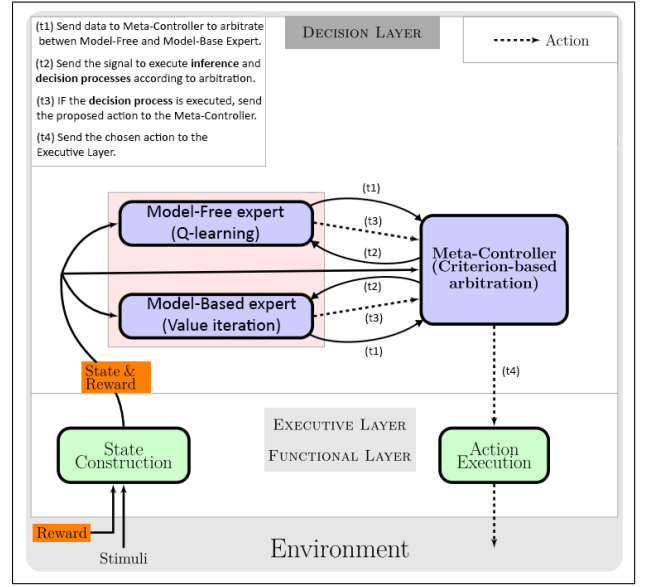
(t1) Send data to Meta-Controller to arbitrate between Model-Free and Model-Base Expert.

(t2) Send the signal to execute **inference** and **decision processes** according to arbitration.

(t3) IF the **decision process** is executed, send the proposed action to the Meta-Controller.

(t4) Send the chosen action to the Executive Layer.

DECISION LAYER

Action

(t1)

Model-Free expert (Q-learning)

(t3)

(t2)

Meta-Controller (Criterion-based arbitration)

(t2)

Model-Based expert (Value iteration)

(t3)

(t1)

State & Reward

(t4)

EXECUTIVE LAYER

FUNCTIONAL LAYER

State Construction

Action Execution

Reward

Stimuli

Environment